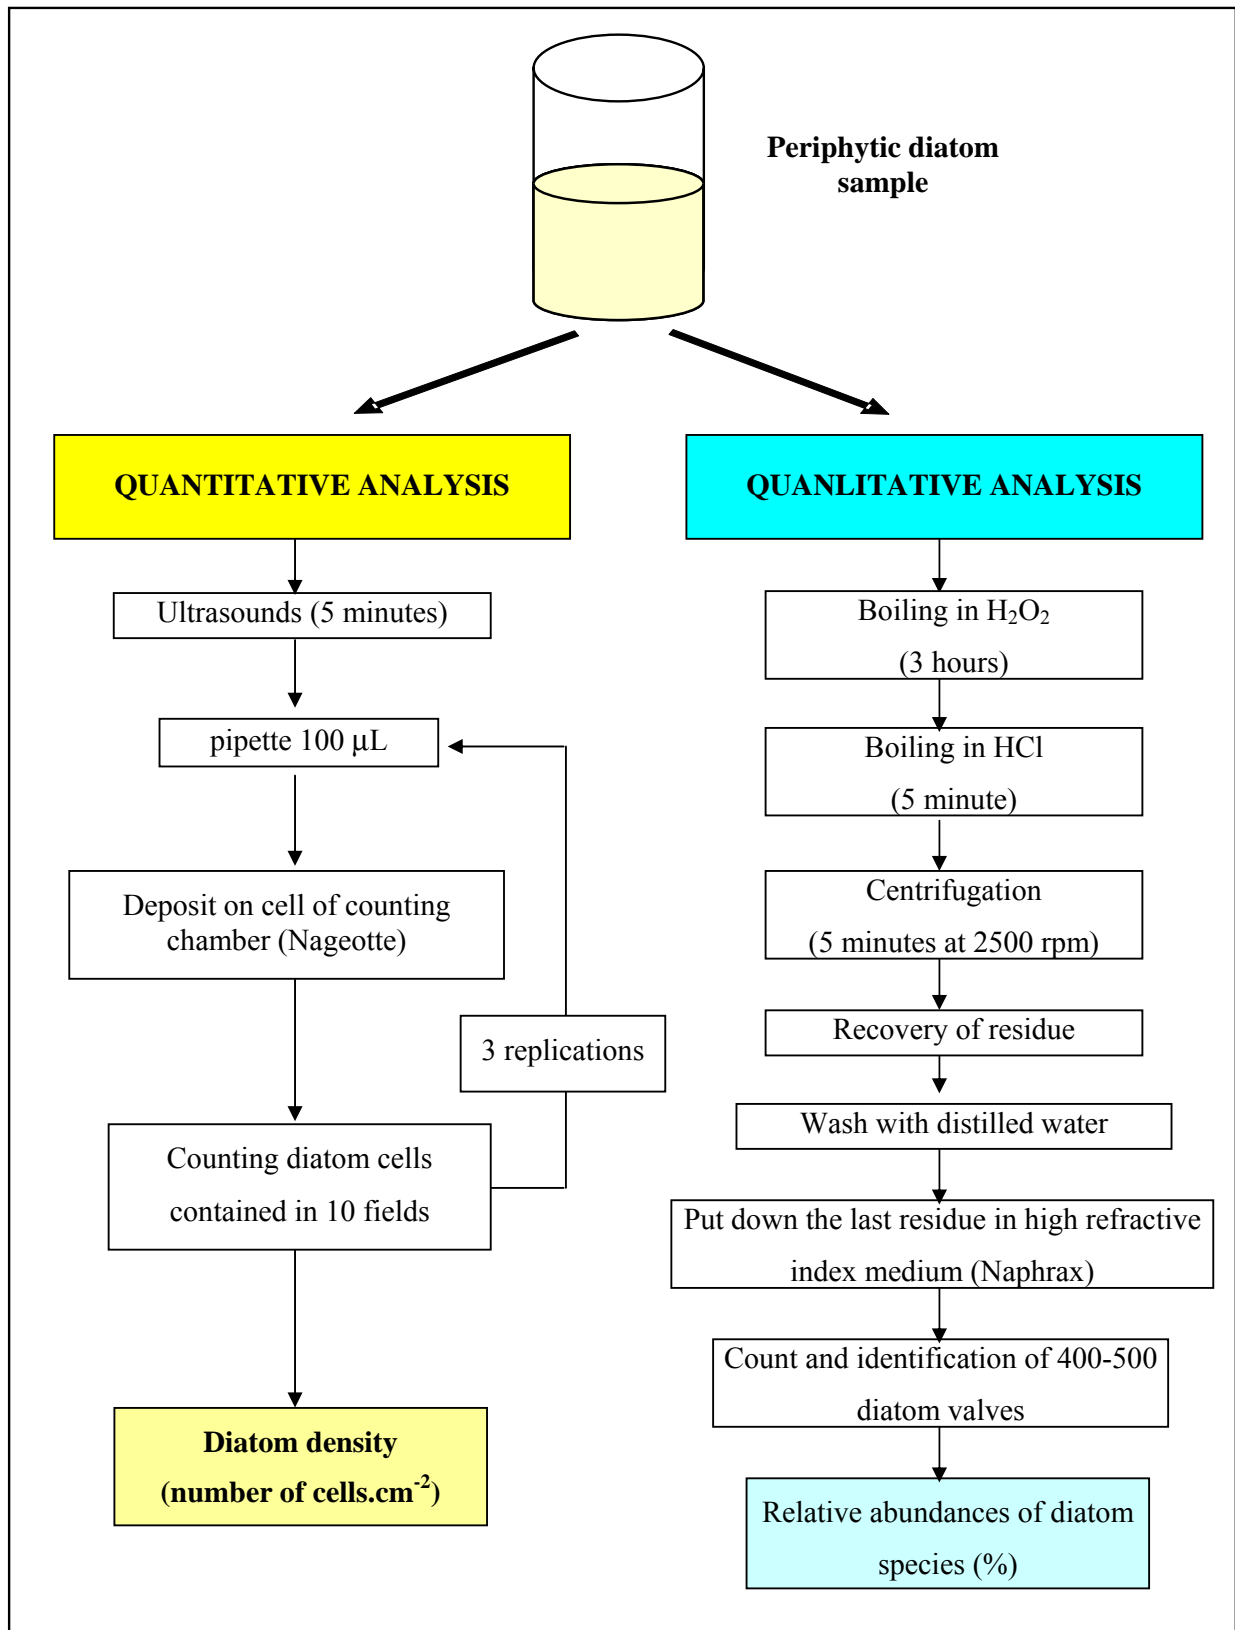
Periphytic diatom sample

QUANTITATIVE ANALYSIS

Ultrasounds (5 minutes)

pipette 100 µL

Deposit on cell of counting chamber (Nageotte)

3 replications

Counting diatom cells contained in 10 fields

Diatom density (number of cells.cm$^{-2}$)

QUANLITATIVE ANALYSIS

Boiling in $H_2O_2$ (3 hours)

Boiling in HCl (5 minute)

Centrifugation (5 minutes at 2500 rpm)

Recovery of residue

Wash with distilled water

Put down the last residue in high refractive index medium (Naphrax)

Count and identification of 400-500 diatom valves

Relative abundances of diatom species (%)